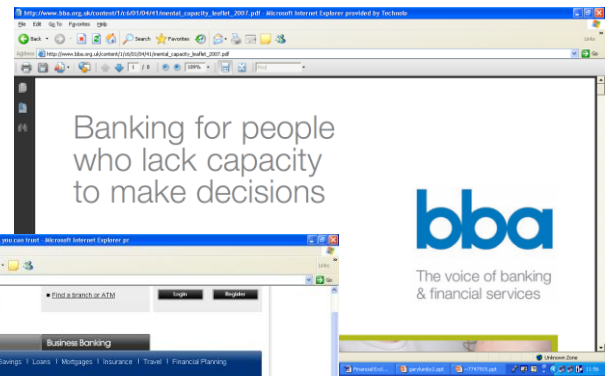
http://www.bba.org.uk/content/1/c6/01/04/41/mental_capacity_leaflet_2007.pdf - Microsoft Internet Explorer provided by Technolo

File Edit Go To Favorites Help

Back Search Favorites

Address http://www.bba.org.uk/content/1/c6/01/04/41/mental_capacity_leaflet_2007.pdf Go Links

1 / 8 109% Find

Banking for people who lack capacity to make decisions

bba

The voice of banking & financial services

you can trust - Microsoft Internet Explorer pr

Links

Go

Find a branch or ATM

Login

Register

Business Banking

Savings | Loans | Mortgages | Insurance | Travel | Financial Planning

Unknown Zone

11:56